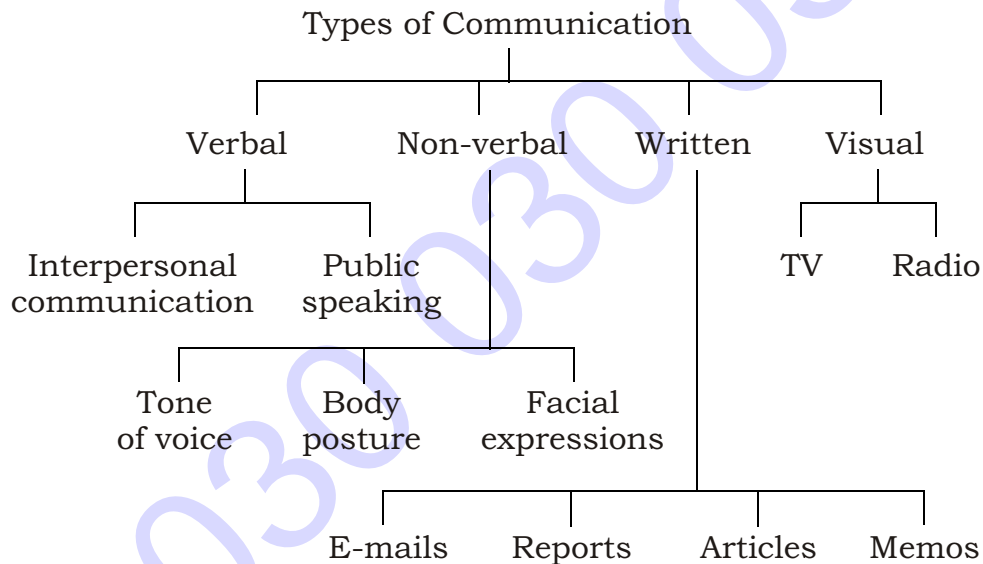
Types of Communication

Verbal
Non-verbal
Written
Visual

Interpersonal communication
Public speaking

TV
Radio

Tone of voice
Body posture
Facial expressions

E-mails
Reports
Articles
Memos

030 030 0